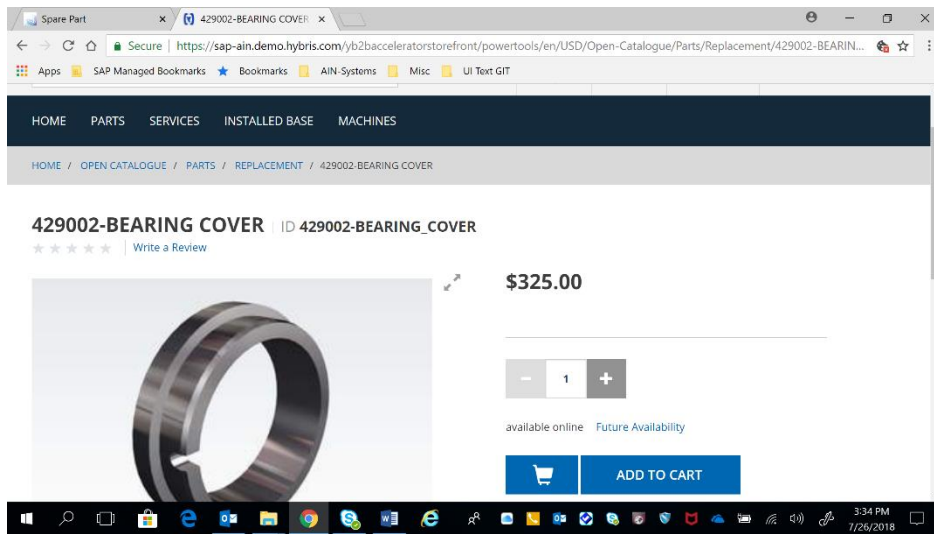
Spare Part
429002-BEARING COVER

Secure | https://sap-ain.demo.hybris.com/yb2bacceleratorstorefront/powertools/en/USD/Open-Catalogue/Parts/Replacement/429002-BEARIN...

Apps SAP Managed Bookmarks Bookmarks AIN-Systems Misc UI Text GIT

HOME PARTS SERVICES INSTALLED BASE MACHINES

HOME / OPEN CATALOGUE / PARTS / REPLACEMENT / 429002-BEARING COVER

429002-BEARING COVER | ID 429002-BEARING_COVER

Write a Review

$325.00

− 1 +

available online Future Availability

ADD TO CART

3:34 PM
7/26/2018